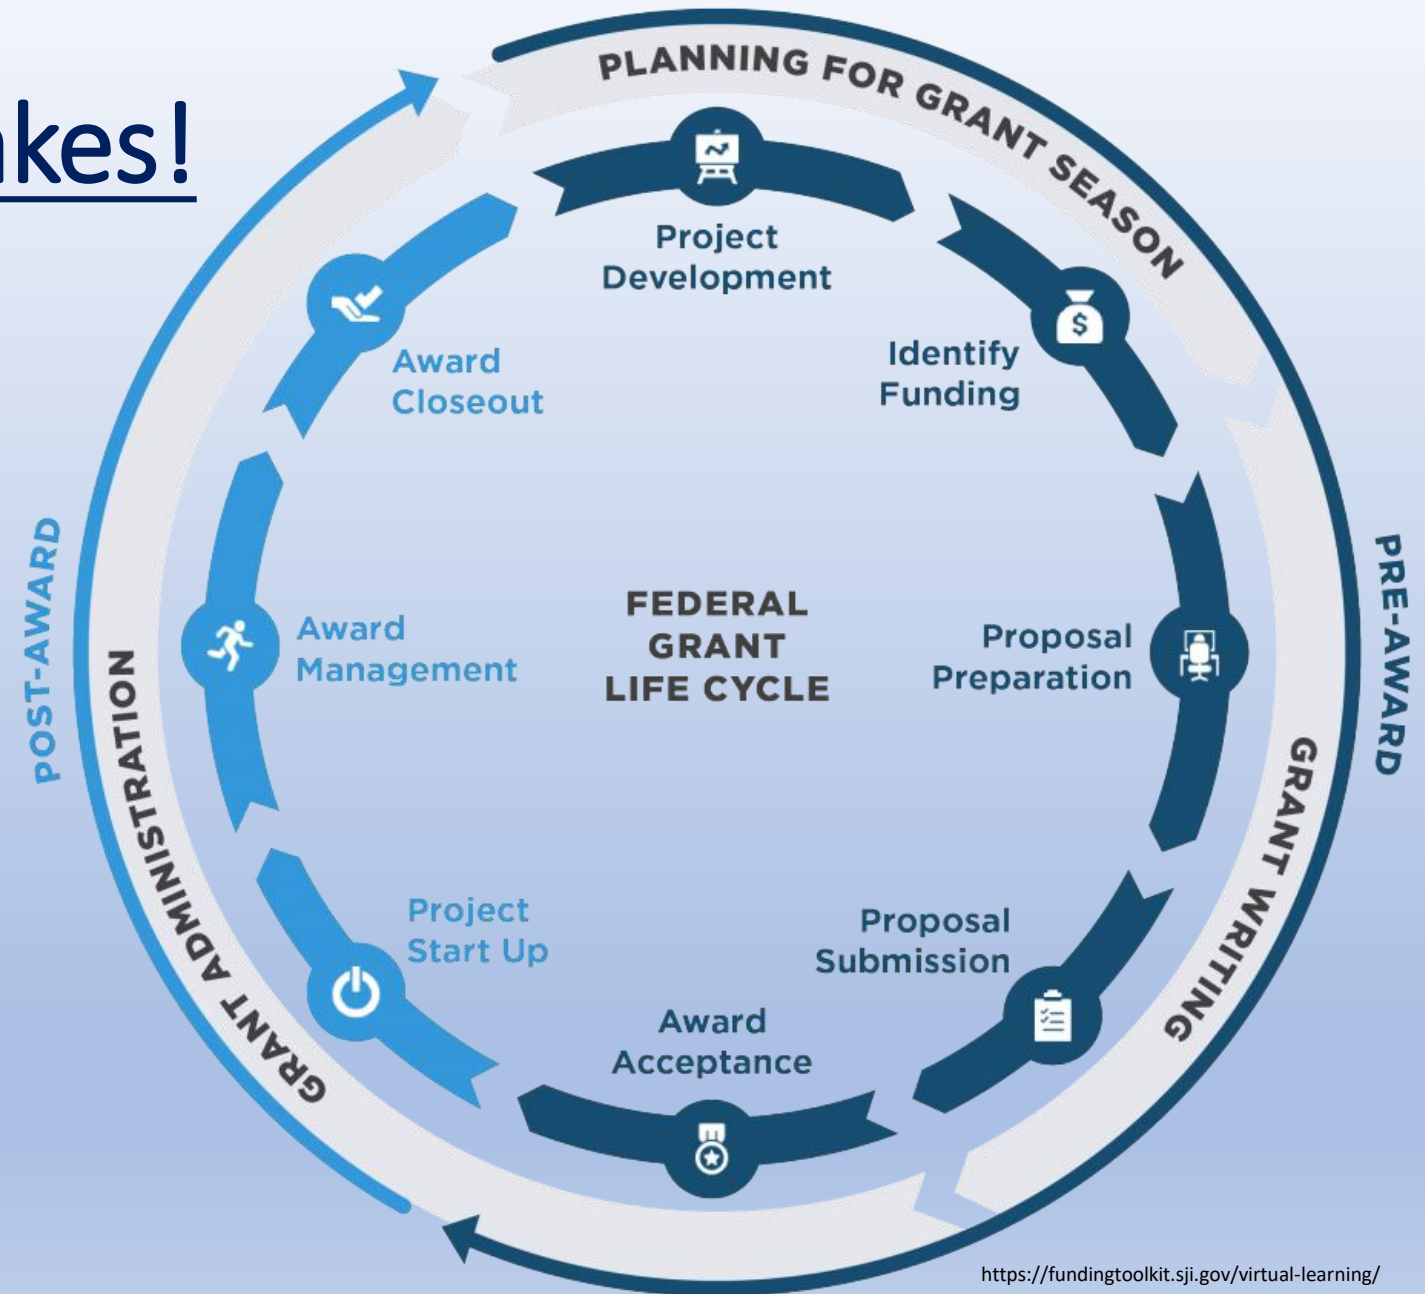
akes!

PLANNING FOR GRANT SEASON

Project Development

Identify Funding

Proposal Preparation

Proposal Submission

Award Acceptance

Project Start Up

Award Management

Award Closeout

FEDERAL GRANT LIFE CYCLE

PRE-AWARD

GRANT WRITING

POST-AWARD

GRANT ADMINISTRATION

https://fundingtoolkit.sji.gov/virtual-learning/